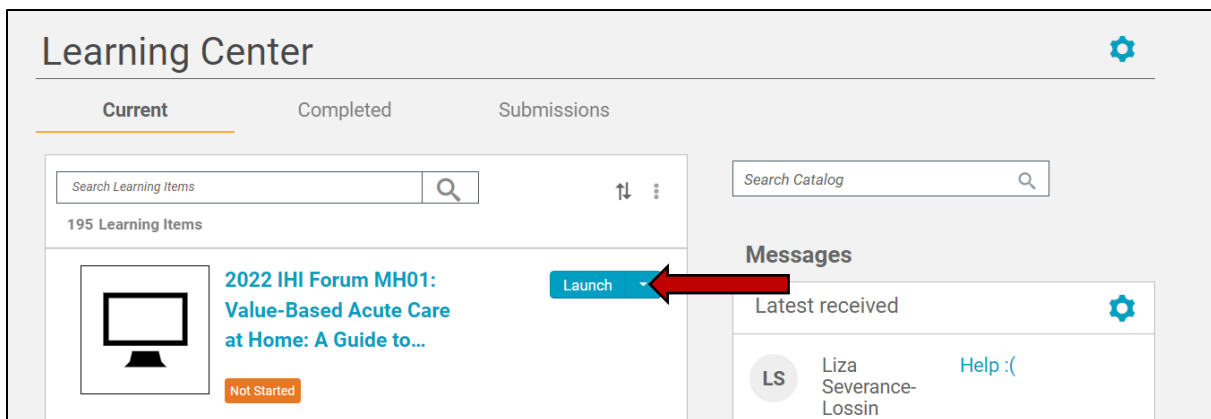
Learning Center

Current

Completed

Submissions

Search Learning Items

195 Learning Items

2022 IHI Forum MH01: Value-Based Acute Care at Home: A Guide to...

Launch

Not Started

Search Catalog

Messages

Latest received

LS

Liza Severance-Lossin

Help :(